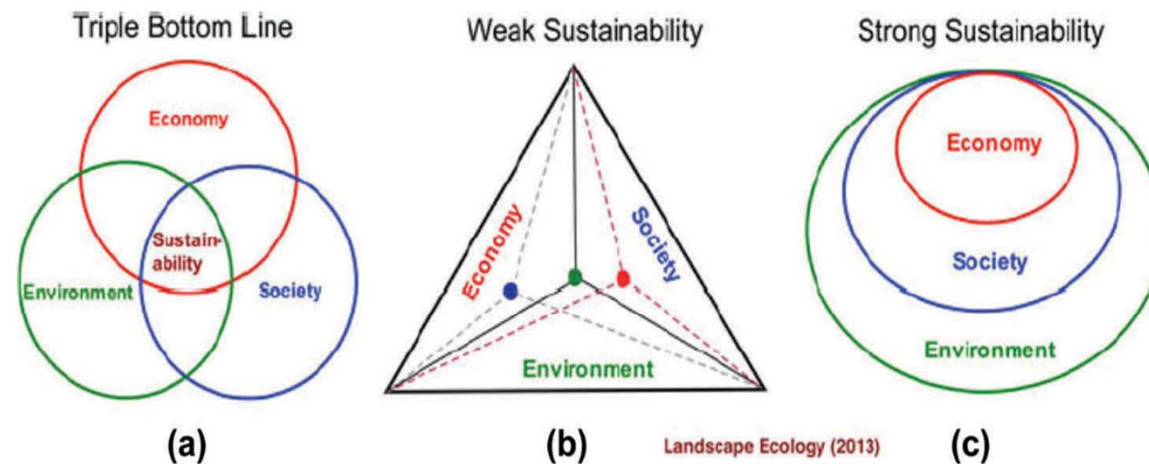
Triple Bottom Line

Economy

Sustainability

Environment

Society

(a)

Weak Sustainability

Economy

Society

Environment

(b)

Landscape Ecology (2013)

Strong Sustainability

Economy

Society

Environment

(c)